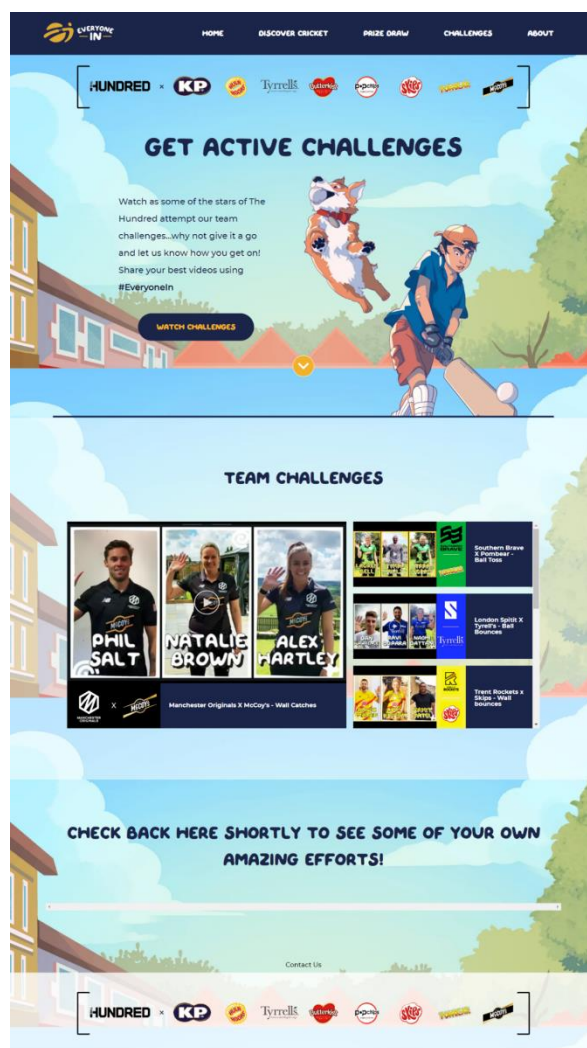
EVERYONE IN

HOME DISCOVER CRICKET PRIZE DRAW CHALLENGES ABOUT

HUNDRED × KP Tyrrells

GET ACTIVE CHALLENGES

Watch as some of the stars of The Hundred attempt our team challenges...why not give it a go and let us know how you get on! Share your best videos using #EveryoneIn

WATCH CHALLENGES

TEAM CHALLENGES

PHIL SALT NATALIE BROWN ALEX HARTLEY

MANCHESTER ORIGINALS X McCOY'S

Manchester Originals X McCoy's - Wall Catches

Southern Brave X Pombear - Ball Toss

London Spirit X Tyrrell's - Ball Bounces

Trent Rockets x Skips - Wall bounces

CHECK BACK HERE SHORTLY TO SEE SOME OF YOUR OWN AMAZING EFFORTS!

Contact Us

HUNDRED × KP Tyrrells